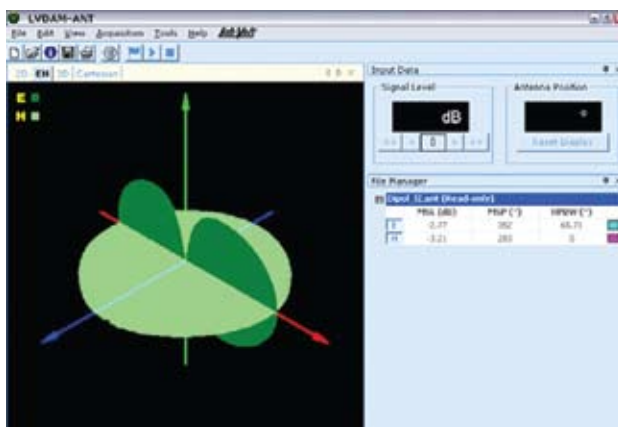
LVDAM-ANT

File Edit View Acquisition Tools Help

2D EH 3D Cartesian

E
H

Input Data

Signal Level

dB

<< < 0 > >>

Antenna Position

°

Reset Display

File Manager

Dipol_1Cant (Read-only)

| | MSL (dB) | MSP (°) | HPBW (°) |
|---|---|---|---|
| E | -2.77 | 352 | 65.75 |
| H | -3.21 | 283 | 0 |